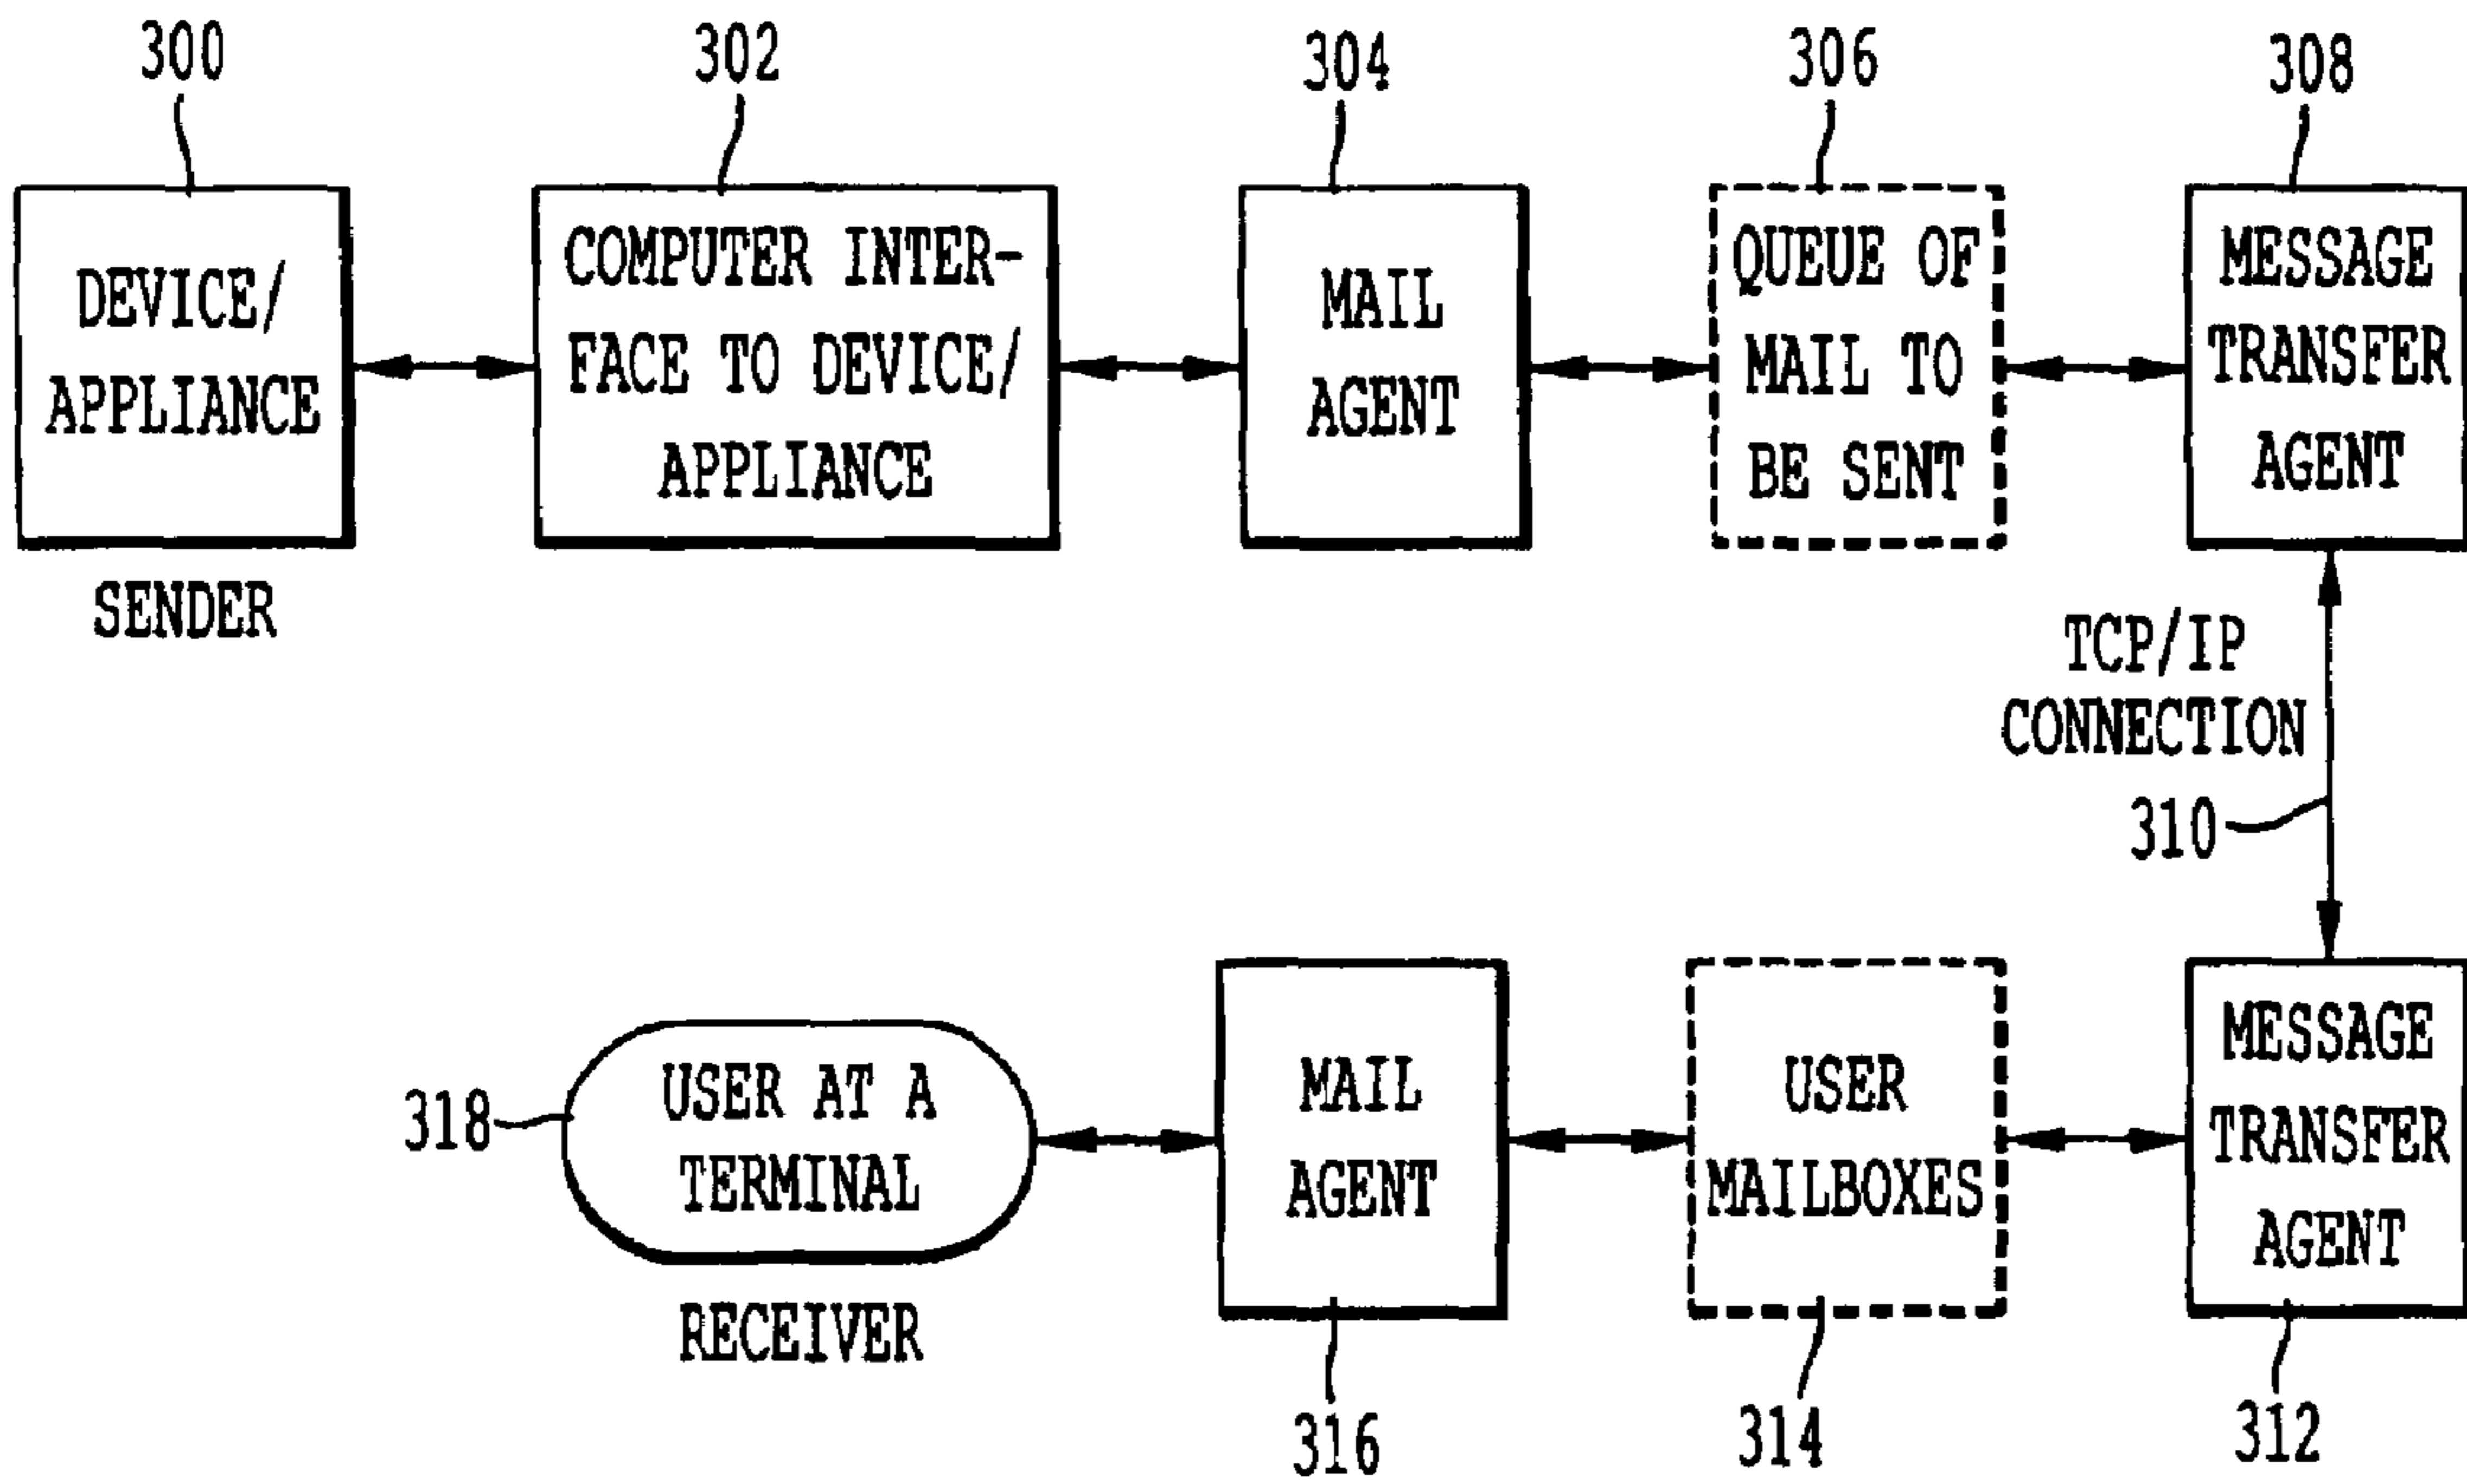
300

DEVICE/ APPLIANCE

SENDER

302

COMPUTER INTERFACE TO DEVICE/ APPLIANCE

304

MAIL AGENT

306

QUEUE OF MAIL TO BE SENT

308

MESSAGE TRANSFER AGENT

TCP/IP CONNECTION

310

318

USER AT A TERMINAL

RECEIVER

MAIL AGENT

316

USER MAILBOXES

314

MESSAGE TRANSFER AGENT

312